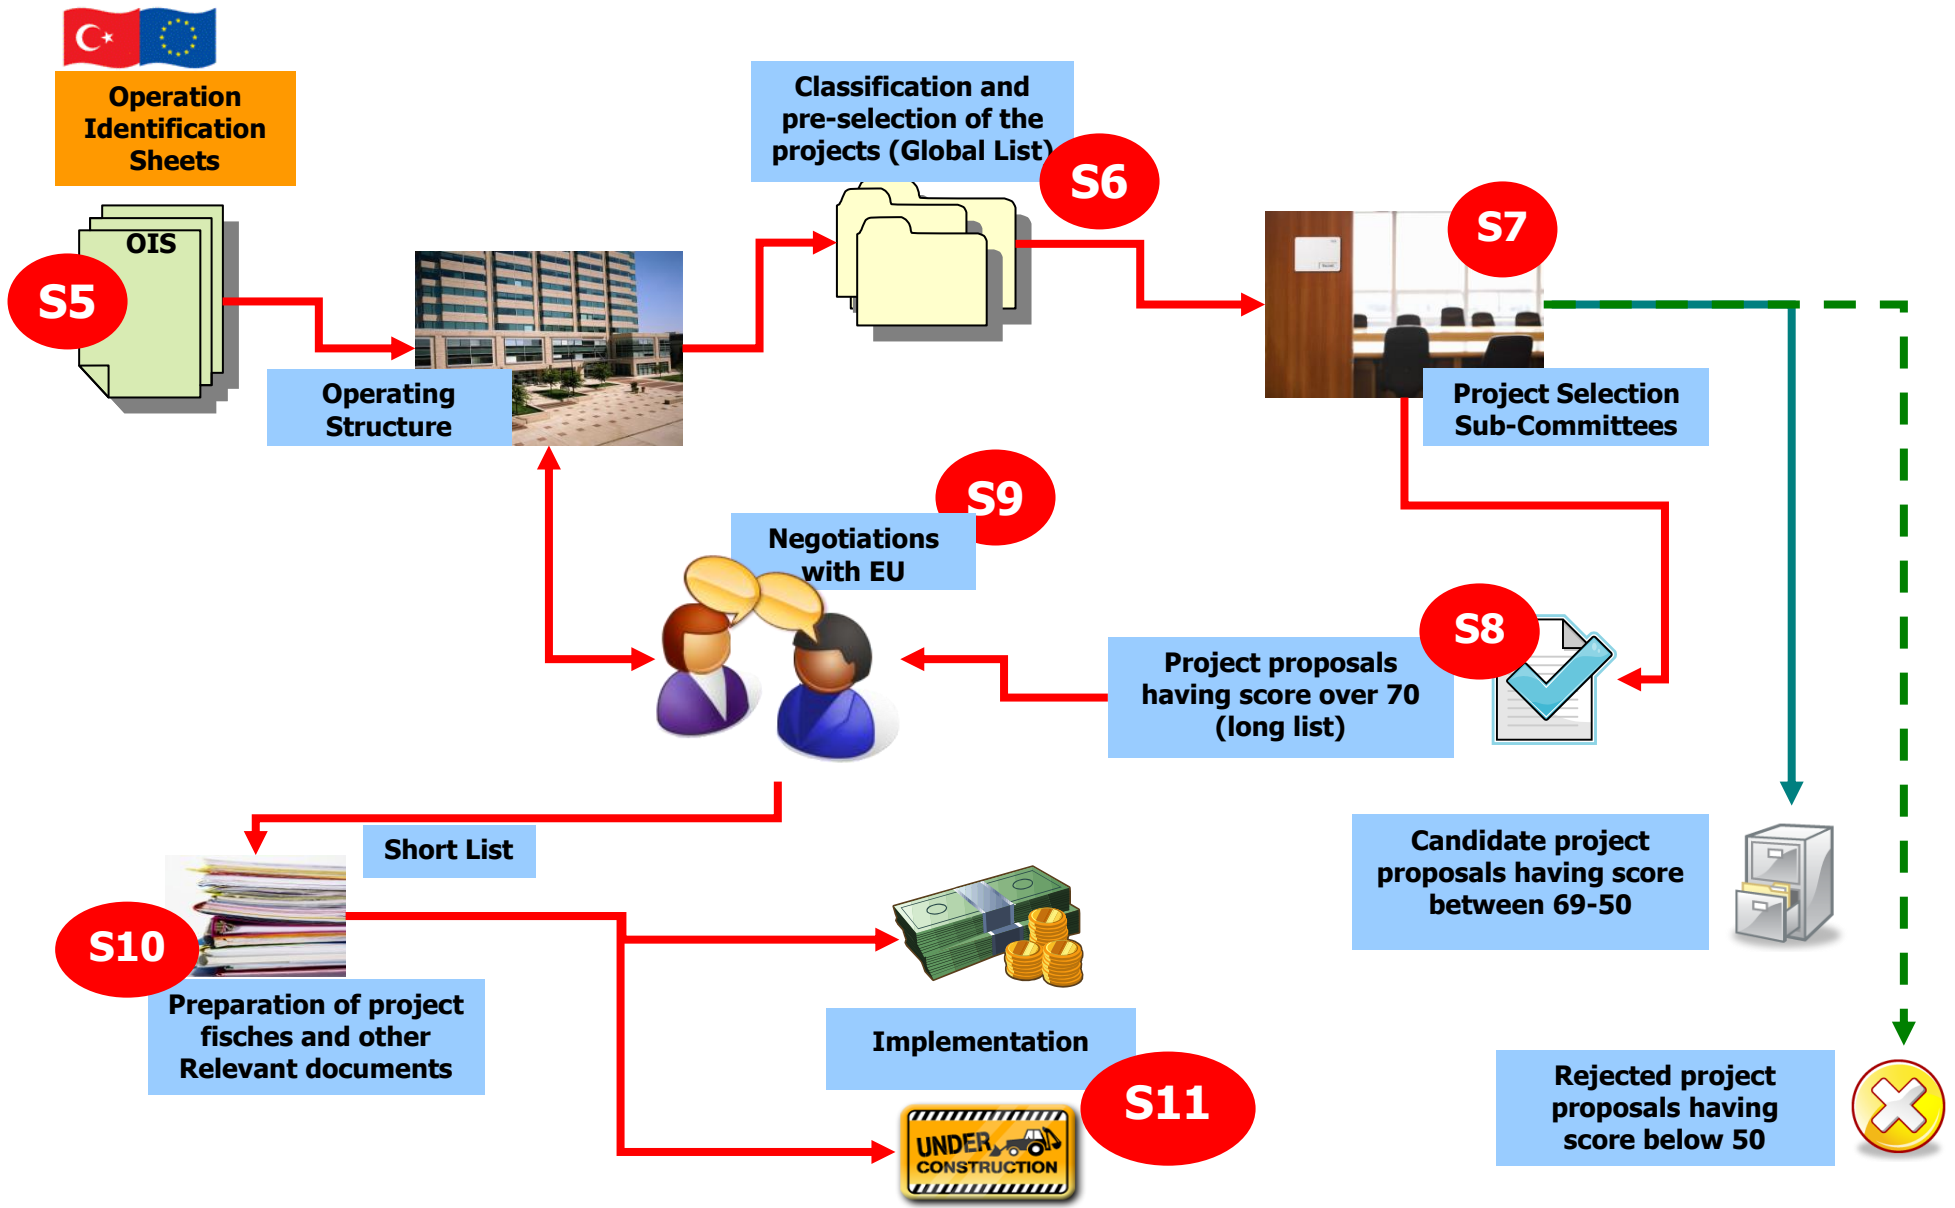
Operation Identification Sheets

OIS

S5

Operating Structure

Classification and pre-selection of the projects (Global List)

S6

S7

Project Selection Sub-Committees

S9

Negotiations with EU

S8

Project proposals having score over 70 (long list)

Short List

Candidate project proposals having score between 69-50

S10

Preparation of project fisches and other Relevant documents

Implementation

S11

UNDER CONSTRUCTION

Rejected project proposals having score below 50